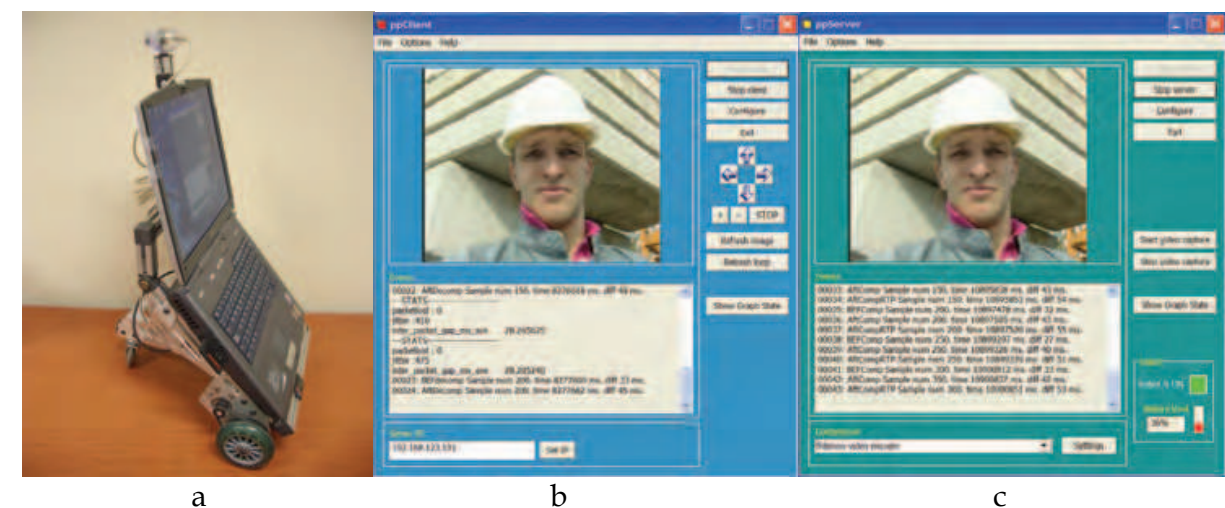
ppClient

File Options Help

Stop client

Configure

Exit

+ - STOP

Refresh image

Refresh loop

Show Graph State

00022: ARDecomp Sample num 150. time 8376018 ms. diff 49 ms.
---STATS---
packetlost : 0
jitter : 410
inter_packet_gap_ms_ave 28.265625
---STATS---
packetlost : 0
jitter : 475
inter_packet_gap_ms_ave 28.265240
00023: BEFDecomp Sample num 200. time 8377660 ms. diff 23 ms.
00024: ARDecomp Sample num 200. time 8377662 ms. diff 45 ms.

192.168.123.101

Set IP

ppServer

File Options Help

Stop server

Configure

Exit

Start video capture

Stop video capture

Show Graph State

00033: ARComp Sample num 150. time 10895828 ms. diff 43 ms.
00034: ARCompRTP Sample num 150. time 10895852 ms. diff 54 ms.
00035: BEFComp Sample num 200. time 10897478 ms. diff 32 ms.
00036: ARComp Sample num 200. time 10897505 ms. diff 43 ms.
00037: ARCompRTP Sample num 200. time 10897530 ms. diff 55 ms.
00038: BEFComp Sample num 250. time 10899207 ms. diff 27 ms.
00039: ARComp Sample num 250. time 10899226 ms. diff 40 ms.
00040: ARCompRTP Sample num 250. time 10899235 ms. diff 51 ms.
00041: BEFComp Sample num 300. time 10900812 ms. diff 23 ms.
00042: ARComp Sample num 300. time 10900837 ms. diff 43 ms.
00043: ARCompRTP Sample num 300. time 10900853 ms. diff 53 ms.

Settings

30%

a b c